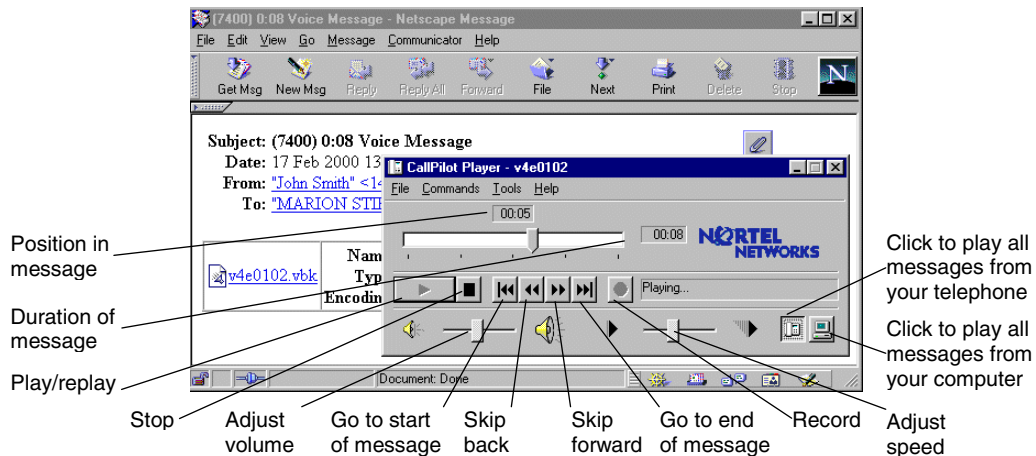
(7400) 0:08 Voice Message - Netscape Message

File Edit View Go Message Communicator Help

Get Msg New Msg Reply Reply All Forward File Next Print Delete Stop

Subject: (7400) 0:08 Voice Message
Date: 17 Feb 2000 13
From: "John Smith" <1
To: "MARION STI

v4e0102.vbk
Nam
Typ
Encodin

CallPilot Player - v4e0102
File Commands Tools Help
00:05
00:08
NORTEL NETWORKS
Playing...

Document: Done

Position in message

Duration of message

Play/replay

Stop

Adjust volume

Go to start of message

Skip back

Skip forward

Go to end of message

Record

Adjust speed

Click to play all messages from your telephone

Click to play all messages from your computer